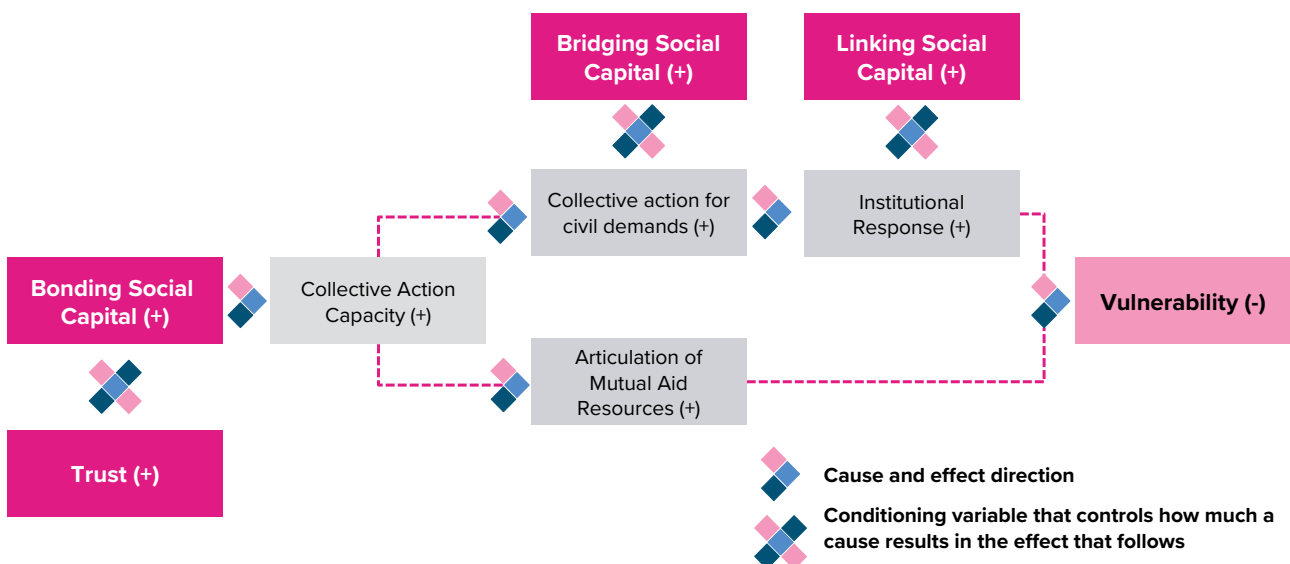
Bridging Social Capital (+)

Linking Social Capital (+)

Collective action for civil demands (+)

Institutional Response (+)

Bonding Social Capital (+)

Collective Action Capacity (+)

Vulnerability (-)

Articulation of Mutual Aid Resources (+)

Trust (+)

Cause and effect direction

Conditioning variable that controls how much a cause results in the effect that follows